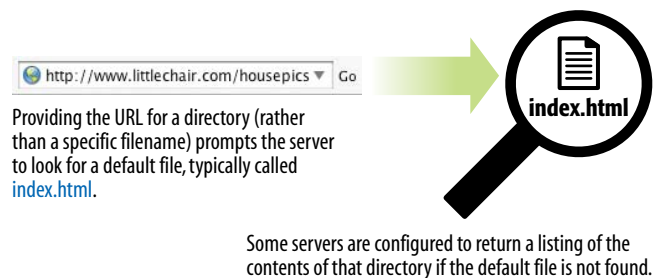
http://www.littlechair.com/housepics Go

Providing the URL for a directory (rather than a specific filename) prompts the server to look for a default file, typically called index.html.

index.html

Some servers are configured to return a listing of the contents of that directory if the default file is not found.